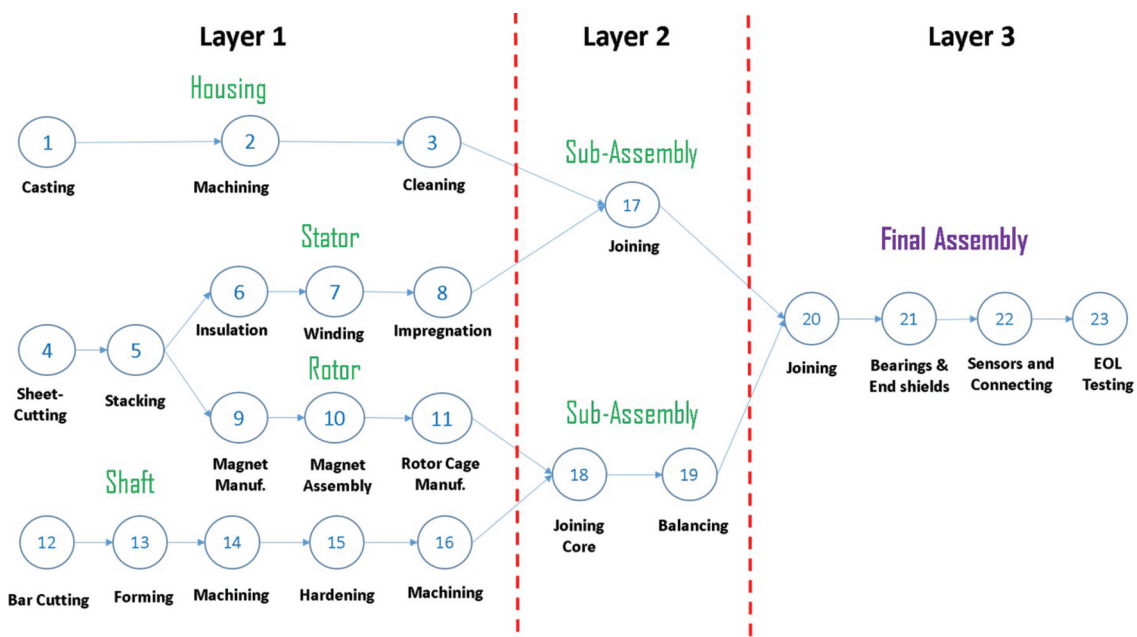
Layer 1

Layer 2

Layer 3

Housing

1
Casting

2
Machining

3
Cleaning

Sub-Assembly

17
Joining

Stator

6
Insulation

7
Winding

8
Impregnation

Final Assembly

4
Sheet-Cutting

5
Stacking

Rotor

9
Magnet Manuf.

10
Magnet Assembly

11
Rotor Cage Manuf.

Sub-Assembly

18
Joining Core

19
Balancing

20
Joining

21
Bearings & End shields

22
Sensors and Connecting

23
EOL Testing

Shaft

12
Bar Cutting

13
Forming

14
Machining

15
Hardening

16
Machining